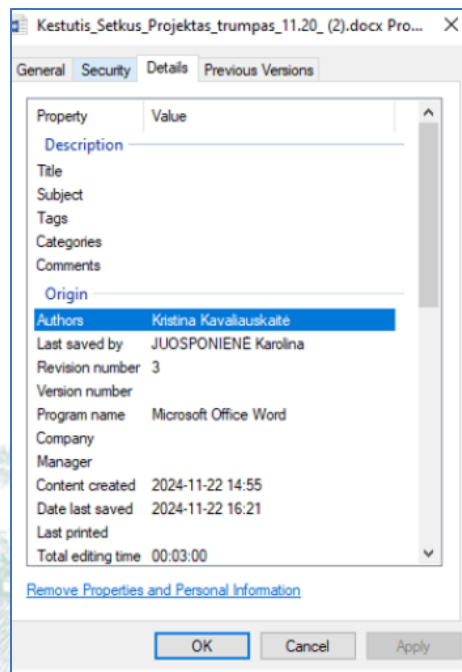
Kestutis_Setkus_Projektas_trumpas_11.20_ (2).docx Pro... ×

General | Security | Details | Previous Versions

| Property | Value |
|---|---|
| **Description** | |
| Title | |
| Subject | |
| Tags | |
| Categories | |
| Comments | |
| **Origin** | |
| Authors | Kristina Kavaliauskaitė |
| Last saved by | JUOSPONIENĖ Karolina |
| Revision number | 3 |
| Version number | |
| Program name | Microsoft Office Word |
| Company | |
| Manager | |
| Content created | 2024-11-22 14:55 |
| Date last saved | 2024-11-22 16:21 |
| Last printed | |
| Total editing time | 00:03:00 |

Remove Properties and Personal Information

OK | Cancel | Apply